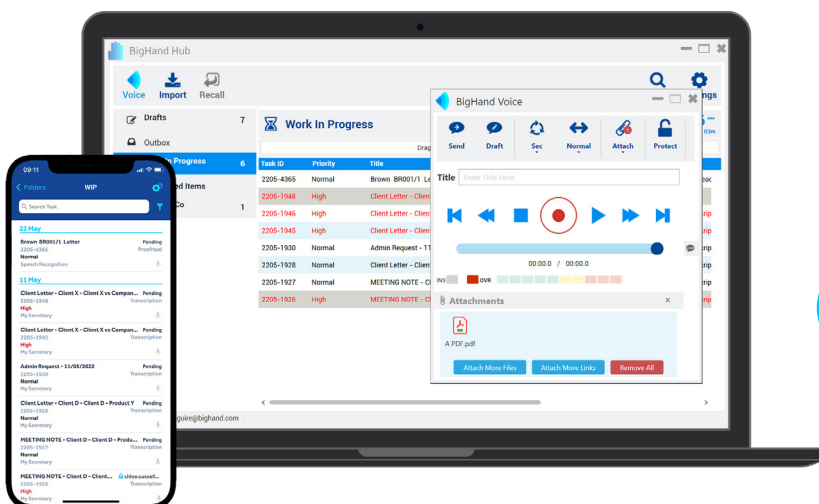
BigHand Hub

Voice Import Recall

Drafts 7
Outbox
In Progress 6
ed Items
Co 1

Work In Progress

Drag

| Task ID | Priority | Title |
|---|---|---|
| 2205-4365 | Normal | Brown BR001/1 Le |
| 2205-1948 | High | Client Letter - Clien |
| 2205-1946 | High | Client Letter - Clien |
| 2205-1945 | High | Client Letter - Clien |
| 2205-1930 | Normal | Admin Request - 11 |
| 2205-1928 | Normal | Client Letter - Clien |
| 2205-1927 | Normal | MEETING NOTE - C |
| 2205-1926 | High | MEETING NOTE - C |

guire@bighand.com

ngs

BigHand Voice

Send Draft Sec Normal Attach Protect

Title Enter Title Here

00:00.0 / 00:00.0

INS OVR

Attachments

A PDF.pdf

Attach More Files Attach More Links Remove All

09:11

Folders WIP

Search Task

23 May

Brown BR001/1 Letter Pending
2205-4365 Proofread
Normal
Speech Recognition

11 May

Client Letter - Client X - Client X vs Compan... Pending
2205-1948 Transcription
High
My Secretary

Client Letter - Client X - Client X vs Compan... Pending
2205-1945 Transcription
High
My Secretary

Admin Request - 11/05/2022 Pending
2205-1930 Transcription
Normal
My Secretary

Client Letter - Client D - Client D - Product Y Pending
2205-1928 Transcription
Normal
My Secretary

MEETING NOTE - Client D - Client D - Produ... Pending
2205-1927 Transcription
Normal
My Secretary

MEETING NOTE - Client D - Client... chloe.cussell...
2205-1926 Transcription
High
My Secretary